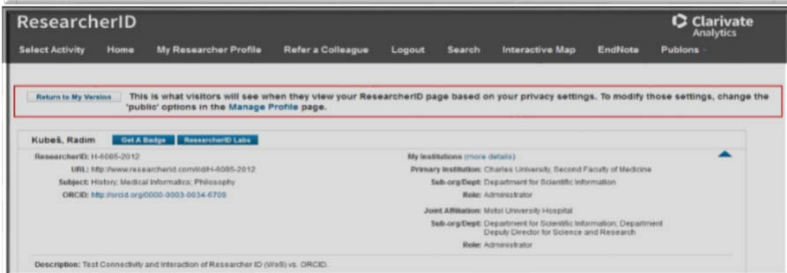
ResearcherID

Clarivate Analytics

Select Activity Home My Researcher Profile Refer a Colleague Logout Search Interactive Map EndNote Publons

Return to My Version This is what visitors will see when they view your ResearcherID page based on your privacy settings. To modify those settings, change the 'public' options in the Manage Profile page.

Kubeš, Radim Get A Badge ResearcherID Labs

ResearcherID: H-6085-2012
URL: http://www.researcherid.com/rid/H-6085-2012
Subject: History; Medical Informatics; Philosophy
ORCID: http://orcid.org/0000-0003-0034-6709

My Institutions (more details)
Primary Institution: Charles University, Second Faculty of Medicine
Sub-org/Dept: Department for Scientific Information
Role: Administrator

Joint Affiliation: Motol University Hospital
Sub-org/Dept: Department for Scientific Information; Department Deputy Director for Science and Research
Role: Administrator

Description: Test Connectivity and interaction of Researcher ID (WoS) vs. ORCID.